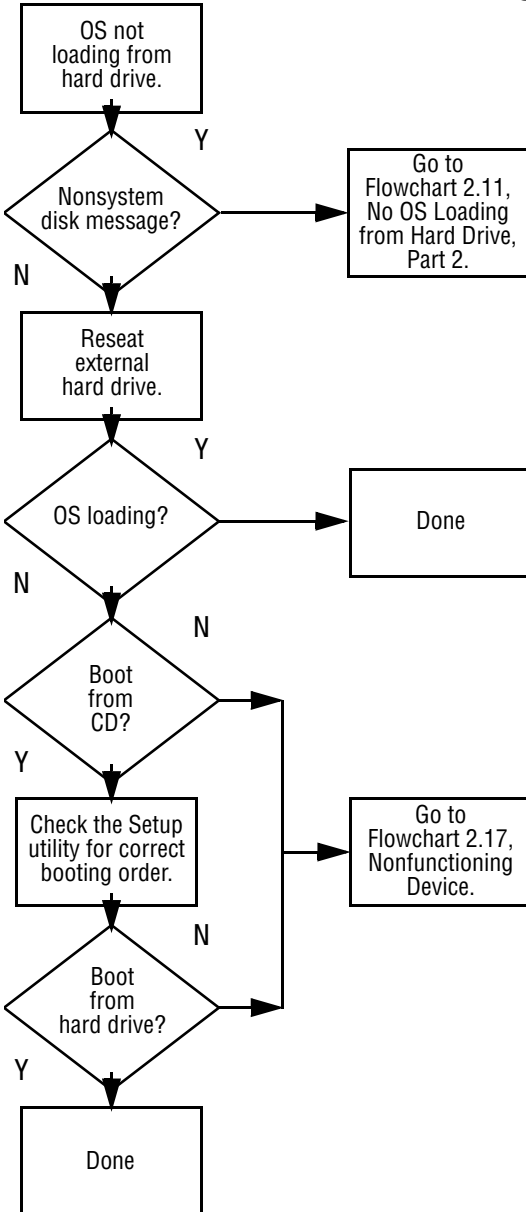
OS not loading from hard drive.

Y

Nonsystem disk message?

Go to Flowchart 2.11, No OS Loading from Hard Drive, Part 2.

N

Reseat external hard drive.

Y

OS loading?

Done

N

N

Boot from CD?

Y

Check the Setup utility for correct booting order.

Go to Flowchart 2.17, Nonfunctioning Device.

N

Boot from hard drive?

Y

Done